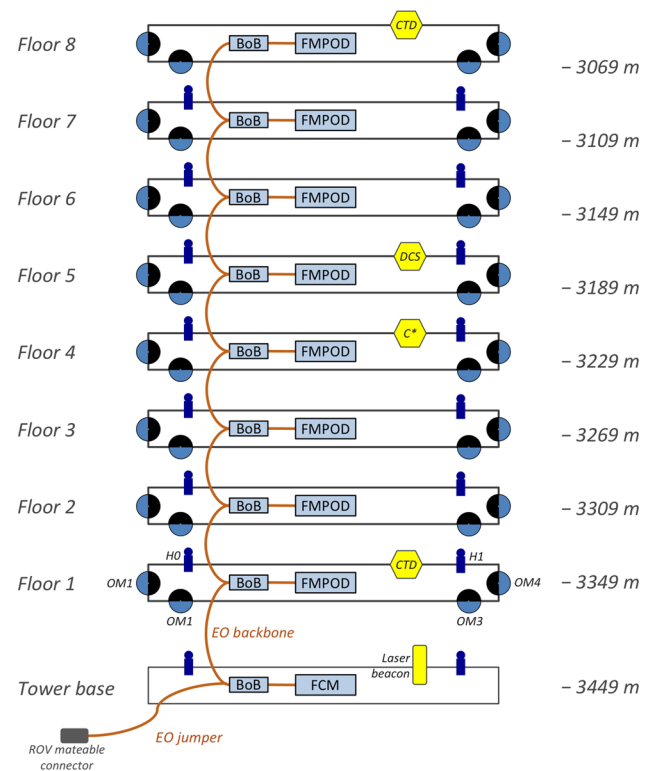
Floor 8
CTD
BoB
FMPOD
– 3069 m

Floor 7
BoB
FMPOD
– 3109 m

Floor 6
BoB
FMPOD
– 3149 m

Floor 5
BoB
FMPOD
DCS
– 3189 m

Floor 4
BoB
FMPOD
C*
– 3229 m

Floor 3
BoB
FMPOD
– 3269 m

Floor 2
BoB
FMPOD
– 3309 m

Floor 1
H0
CTD
H1
OM1
BoB
FMPOD
OM4
– 3349 m
OM1
OM3
EO backbone

Laser beacon
Tower base
BoB
FCM
– 3449 m

ROV mateable connector
EO jumper